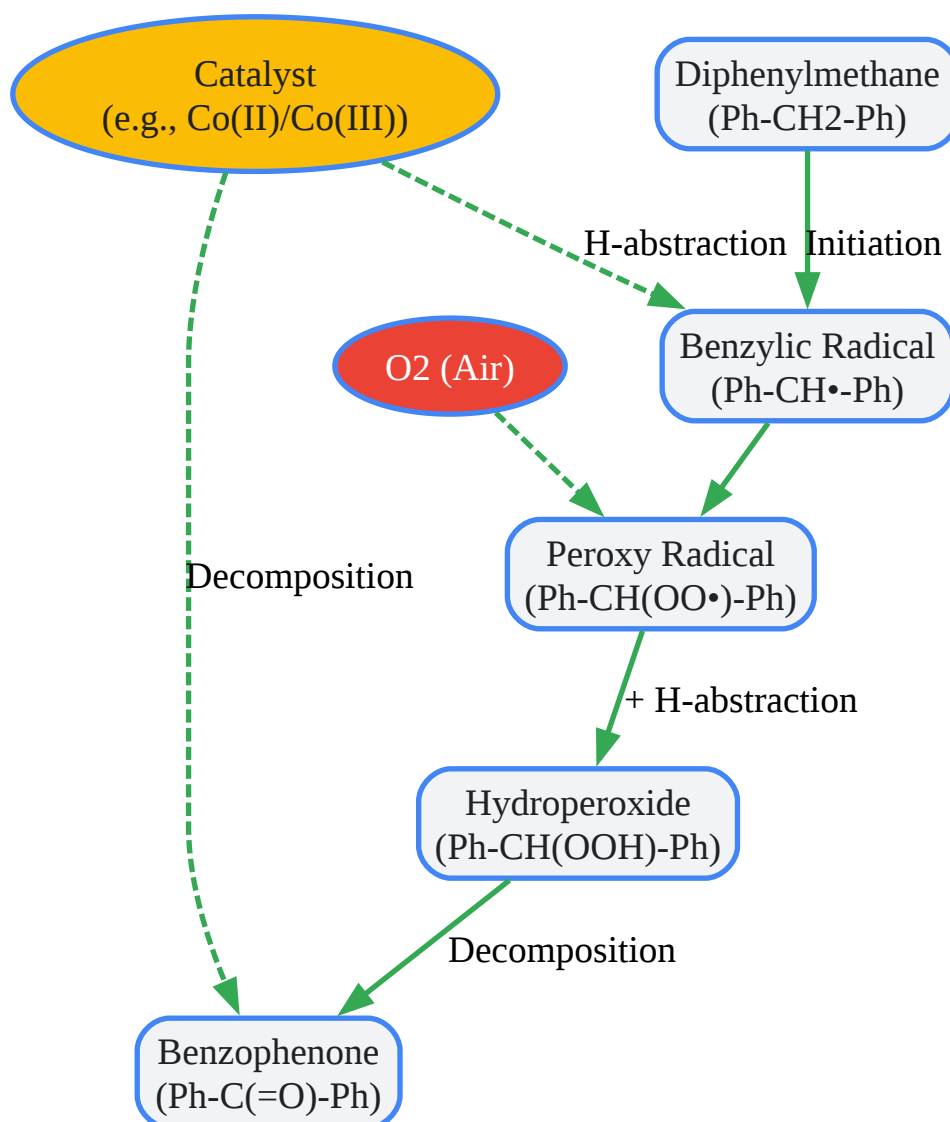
Catalyst
(e.g., Co(II)/Co(III))

Diphenylmethane
(Ph-CH2-Ph)

H-abstraction

Initiation

O2 (Air)

Benzylic Radical
(Ph-CH•-Ph)

Peroxy Radical
(Ph-CH(OO•)-Ph)

Decomposition

+ H-abstraction

Hydroperoxide
(Ph-CH(OOH)-Ph)

Decomposition

Benzophenone
(Ph-C(=O)-Ph)